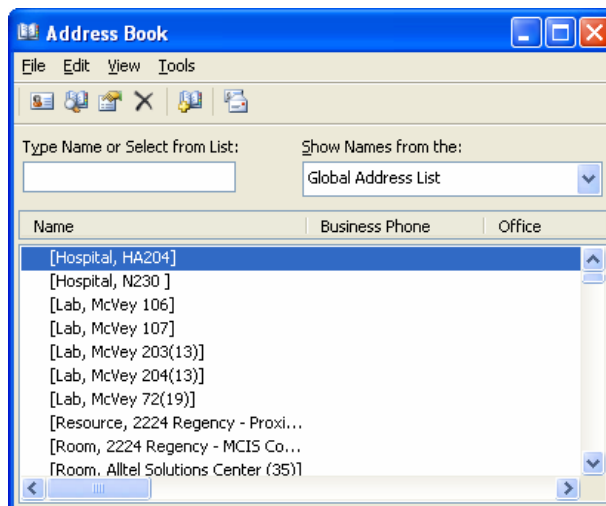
Address Book

File Edit View Tools

Type Name or Select from List:

Show Names from the:

Global Address List

| Name | Business Phone | Office |
|---|---|---|
| [Hospital, HA204] | | |
| [Hospital, N230 ] | | |
| [Lab, McVey 106] | | |
| [Lab, McVey 107] | | |
| [Lab, McVey 203(13)] | | |
| [Lab, McVey 204(13)] | | |
| [Lab, McVey 72(19)] | | |
| [Resource, 2224 Regency - Proxi... | | |
| [Room, 2224 Regency - MCIS Co... | | |
| [Room, Alltel Solutions Center (35)] | | |